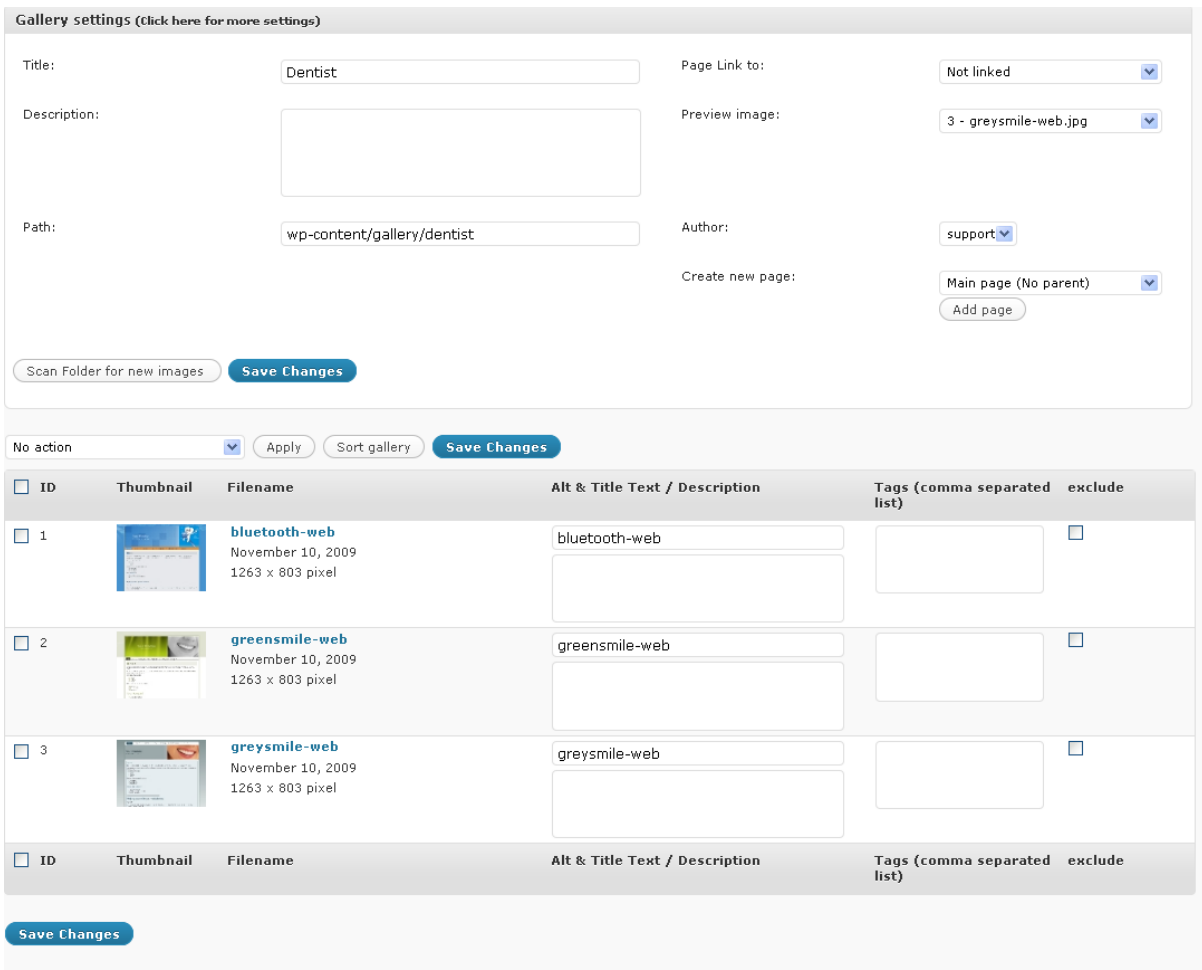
Gallery settings (Click here for more settings)

Title: Dentist

Description:

Path: wp-content/gallery/dentist

Page Link to: Not linked

Preview image: 3 - greysmile-web.jpg

Author: support

Create new page: Main page (No parent)

Add page

Scan Folder for new images Save Changes

No action Apply Sort gallery Save Changes

| ID | Thumbnail | Filename | Alt & Title Text / Description | Tags (comma separated list) | exclude |
|---|---|---|---|---|---|
| 1 | | bluetooth-web November 10, 2009 1263 x 803 pixel | bluetooth-web | | |
| 2 | | greensmile-web November 10, 2009 1263 x 803 pixel | greensmile-web | | |
| 3 | | greysmile-web November 10, 2009 1263 x 803 pixel | greysmile-web | | |
| ID | Thumbnail | Filename | Alt & Title Text / Description | Tags (comma separated list) | exclude |

Save Changes